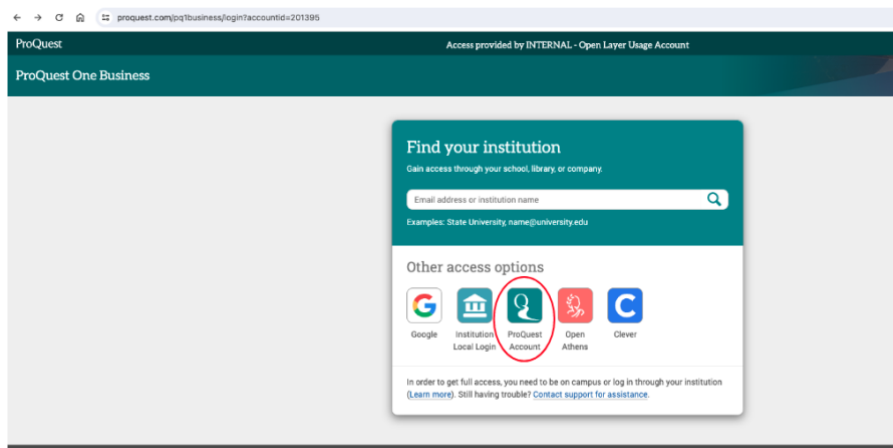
proquest.com/pq1business/login?accountid=201395

ProQuest

Access provided by INTERNAL - Open Layer Usage Account

ProQuest One Business

Find your institution

Gain access through your school, library, or company.

Email address or institution name

Examples: State University, name@university.edu

Other access options

Google

Institution Local Login

ProQuest Account

Open Athens

Clever

In order to get full access, you need to be on campus or log in through your institution (Learn more). Still having trouble? Contact support for assistance.